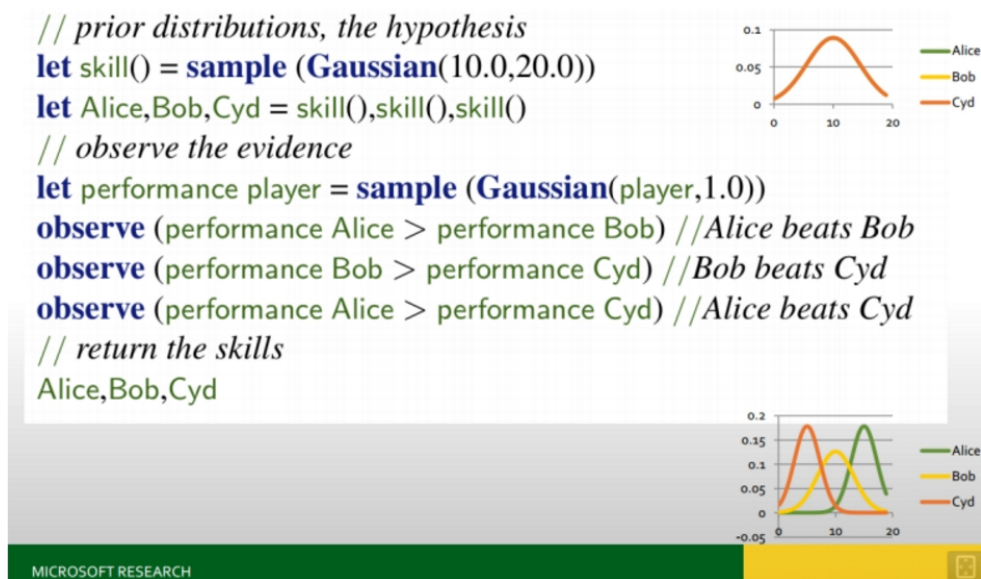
// prior distributions, the hypothesis
let skill() = sample (Gaussian(10.0,20.0))
let Alice,Bob,Cyd = skill(),skill(),skill()
// observe the evidence
let performance player = sample (Gaussian(player,1.0))
observe (performance Alice > performance Bob) //Alice beats Bob
observe (performance Bob > performance Cyd) //Bob beats Cyd
observe (performance Alice > performance Cyd) //Alice beats Cyd
// return the skills
Alice,Bob,Cyd

0.1
0.05
0
0
10
20
Alice
Bob
Cyd

0.2
0.15
0.1
0.05
0
-0.05
0
10
20
Alice
Bob
Cyd

MICROSOFT RESEARCH